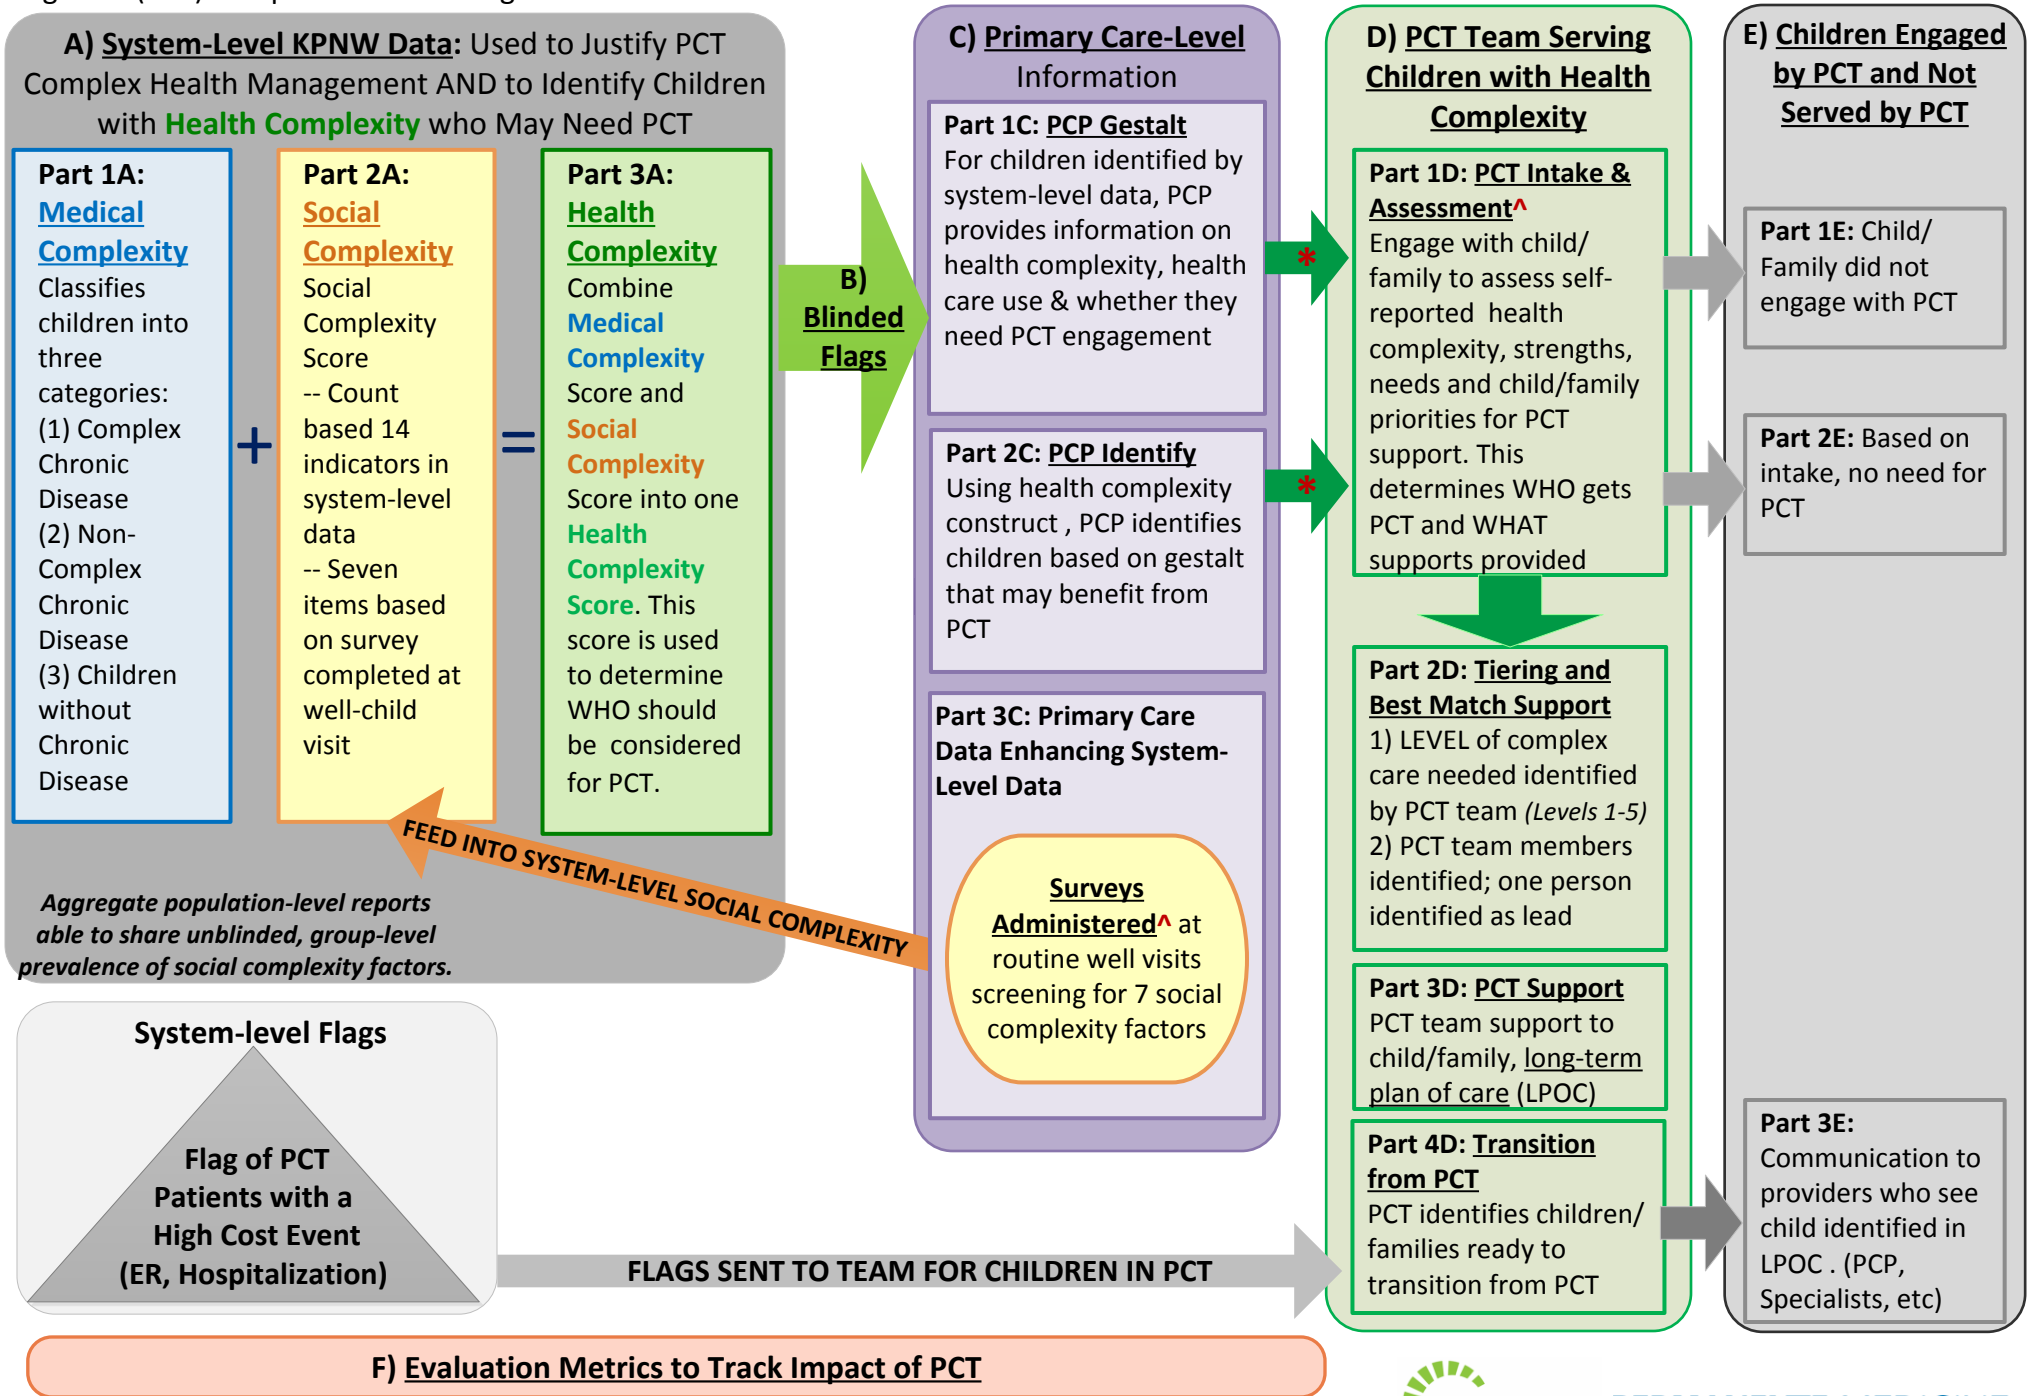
A) System-Level KPNW Data: Used to Justify PCT Complex Health Management AND to Identify Children with Health Complexity who May Need PCT

Part 1A: Medical Complexity
Classifies children into three categories:
(1) Complex Chronic Disease
(2) Non-Complex Chronic Disease
(3) Children without Chronic Disease

+

Part 2A: Social Complexity
Social Complexity Score
-- Count based 14 indicators in system-level data
-- Seven items based on survey completed at well-child visit

=

Part 3A: Health Complexity
Combine Medical Complexity Score and Social Complexity Score into one Health Complexity Score. This score is used to determine WHO should be considered for PCT.

B) Blinded Flags

Aggregate population-level reports able to share unblinded, group-level prevalence of social complexity factors.

FEED INTO SYSTEM-LEVEL SOCIAL COMPLEXITY

C) Primary Care-Level Information

Part 1C: PCP Gestalt
For children identified by system-level data, PCP provides information on health complexity, health care use & whether they need PCT engagement

Part 2C: PCP Identify
Using health complexity construct , PCP identifies children based on gestalt that may benefit from PCT

Part 3C: Primary Care Data Enhancing System-Level Data

Surveys Administered^ at routine well visits screening for 7 social complexity factors

*
*

D) PCT Team Serving Children with Health Complexity

Part 1D: PCT Intake & Assessment^
Engage with child/ family to assess self-reported health complexity, strengths, needs and child/family priorities for PCT support. This determines WHO gets PCT and WHAT supports provided

Part 2D: Tiering and Best Match Support
1) LEVEL of complex care needed identified by PCT team (Levels 1-5)
2) PCT team members identified; one person identified as lead

Part 3D: PCT Support
PCT team support to child/family, long-term plan of care (LPOC)

Part 4D: Transition from PCT
PCT identifies children/ families ready to transition from PCT

E) Children Engaged by PCT and Not Served by PCT

Part 1E: Child/ Family did not engage with PCT

Part 2E: Based on intake, no need for PCT

Part 3E: Communication to providers who see child identified in LPOC . (PCP, Specialists, etc)

System-level Flags

Flag of PCT Patients with a High Cost Event (ER, Hospitalization)

FLAGS SENT TO TEAM FOR CHILDREN IN PCT

F) Evaluation Metrics to Track Impact of PCT